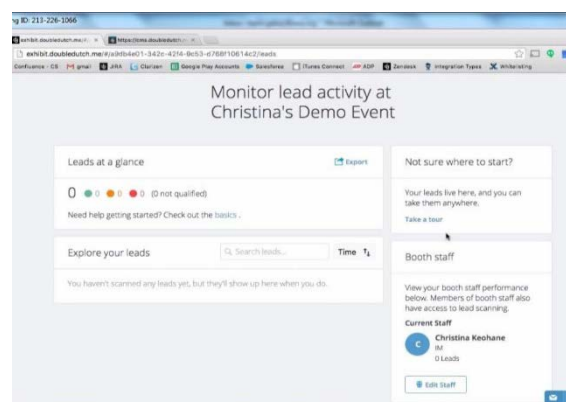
g ID: 213-226-1066

exhibit.doubledutch.me/# ×   https://cms.doubledutch ×

exhibit.doubledutch.me/#/a9db4e01-342c-42f4-9c53-d7881f0614c2/leads

Confluence - CS   gmail   JIRA   Clarizen   Google Play Accounts   Salesforce   iTunes Connect   ADP   Zendesk   Integration Types   Whitelisting

Monitor lead activity at Christina's Demo Event

Leads at a glance

Export

0 ● 0 ● 0 ● 0 (0 not qualified)

Need help getting started? Check out the basics .

Explore your leads

Search leads...

Time ↑↓

You haven't scanned any leads yet, but they'll show up here when you do.

Not sure where to start?

Your leads live here, and you can take them anywhere.

Take a tour

Booth staff

View your booth staff performance below. Members of booth staff also have access to lead scanning.

Current Staff

C

Christina Keohane

IM

0 Leads

Edit Staff